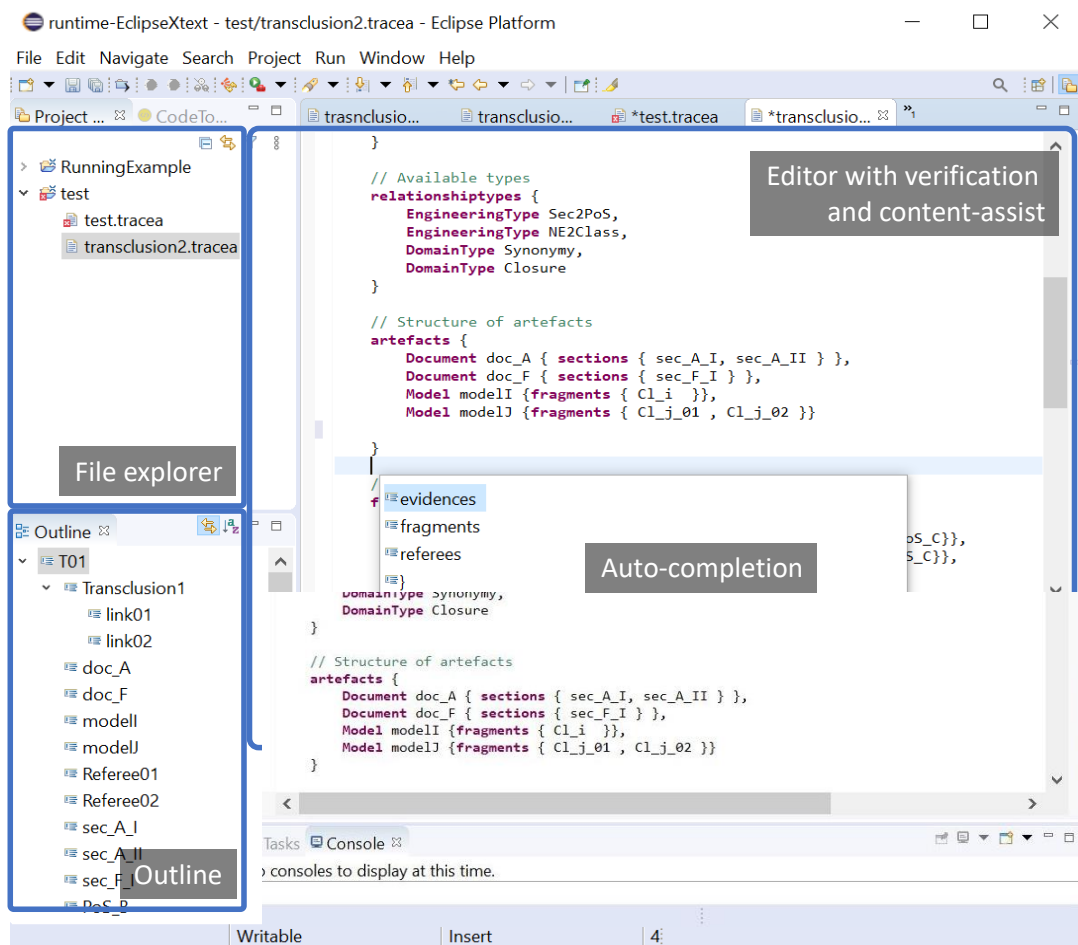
runtime-EclipseXtext - test/transclusion2.tracea - Eclipse Platform

File Edit Navigate Search Project Run Window Help

Project ... CodeTo...

trasnclusio... transclusio... *test.tracea *transclusio...

RunningExample
test
test.tracea
transclusion2.tracea

File explorer

}

// Available types
relationshiptypes {
EngineeringType Sec2PoS,
EngineeringType NE2Class,
DomainType Synonymy,
DomainType Closure
}

// Structure of artefacts
artefacts {
Document doc_A { sections { sec_A_I, sec_A_II } },
Document doc_F { sections { sec_F_I } },
Model modelI {fragments { Cl_i }},
Model modelJ {fragments { Cl_j_01 , Cl_j_02 }}

}

/
f

evidences
fragments
referees
}

oS_C}},
S_C}},

Editor with verification and content-assist

Auto-completion

DomainType Synonymy,
DomainType Closure
}

// Structure of artefacts
artefacts {
Document doc_A { sections { sec_A_I, sec_A_II } },
Document doc_F { sections { sec_F_I } },
Model modelI {fragments { Cl_i }},
Model modelJ {fragments { Cl_j_01 , Cl_j_02 }}
}

Outline
T01
Transclusion1
link01
link02
doc_A
doc_F
modelI
modelJ
Referee01
Referee02
sec_A_I
sec_A_II
sec_F_I
PoS_B

Outline

Tasks Console
o consoles to display at this time.

Writable Insert 4